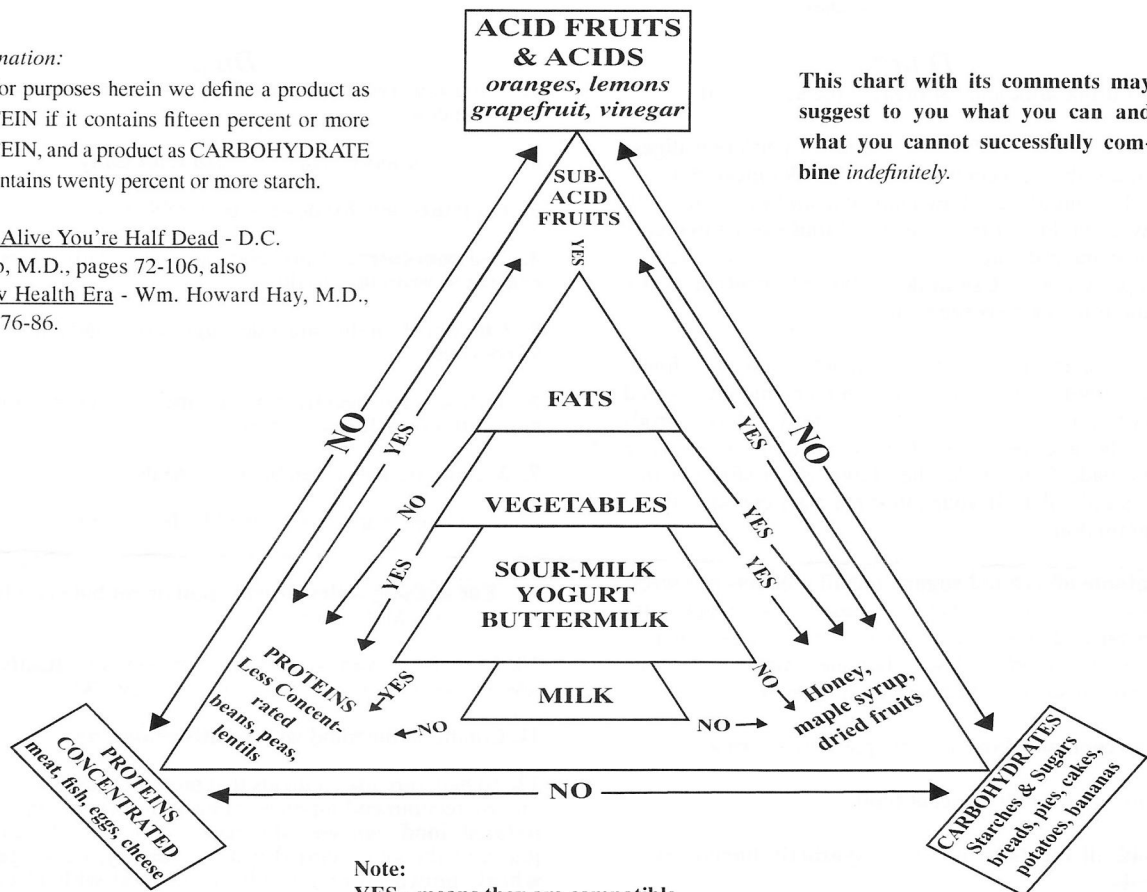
nation:

or purposes herein we define a product as EIN if it contains fifteen percent or more EIN, and a product as CARBOHYDRATE ntains twenty percent or more starch.

Alive You're Half Dead - D.C. , M.D., pages 72-106, also Health Era - Wm. Howard Hay, M.D., 76-86.

ACID FRUITS & ACIDS
oranges, lemons grapefruit, vinegar

This chart with its comments may suggest to you what you can and what you cannot successfully combine *indefinitely.*

SUB-ACID FRUITS

YES

FATS

VEGETABLES

SOUR-MILK YOGURT BUTTERMILK

MILK

NO

YES

NO

YES

YES

NO

YES

YES

YES

NO

NO

NO

NO

PROTEINS Less Concentrated beans, peas, lentils

Honey, maple syrup, dried fruits

PROTEINS CONCENTRATED meat, fish, eggs, cheese

CARBOHYDRATES Starches & Sugars breads, pies, cakes, potatoes, bananas

NO

Note:
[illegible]